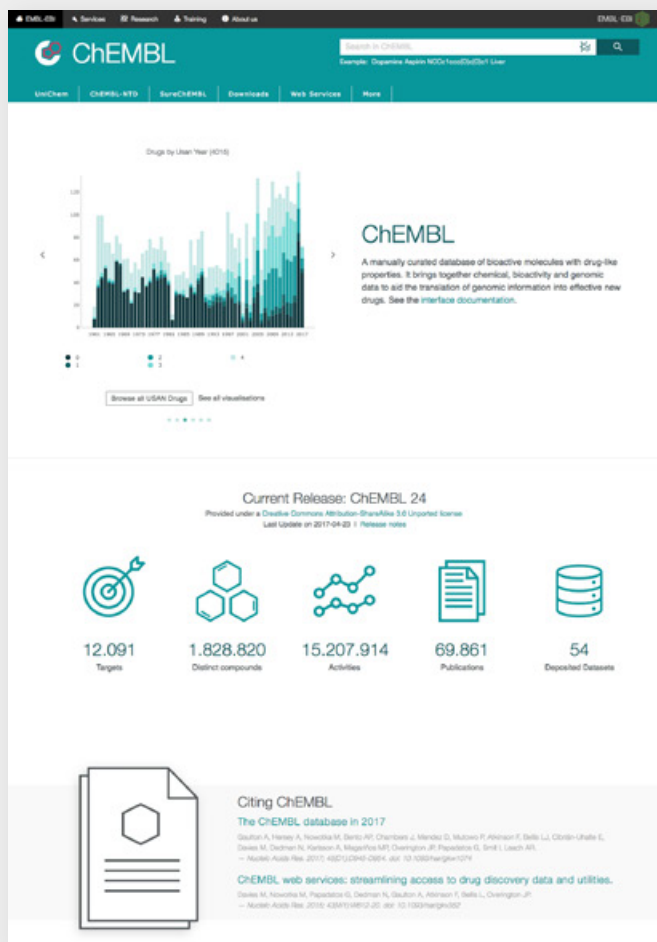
EMBL-EBI Services Research Training About us EMBL-EBI

ChEMBL

Search in ChEMBL

Example: Dopamine Aspirin NCCc1ccc(O)c(O)c1 Liver

UniChem ChEMBL-NTD SureChEMBL Downloads Web Services More

Drugs by Usan Year (4018)

ChEMBL

A manually curated database of bioactive molecules with drug-like properties. It brings together chemical, bioactivity and genomic data to aid the translation of genomic information into effective new drugs. See the interface documentation.

0 1 2 3 4

Browse all USAN Drugs See all visualisations

Current Release: ChEMBL 24

Provided under a Creative Commons Attribution-ShareAlike 3.0 Unported license

Last Update on 2017-04-23 | Release notes

12.091
Targets

1.828.820
Distinct compounds

15.207.914
Activities

69.861
Publications

54
Deposited Datasets

Citing ChEMBL

The ChEMBL database in 2017

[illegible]

ChEMBL web services: streamlining access to drug discovery data and utilities.

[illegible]